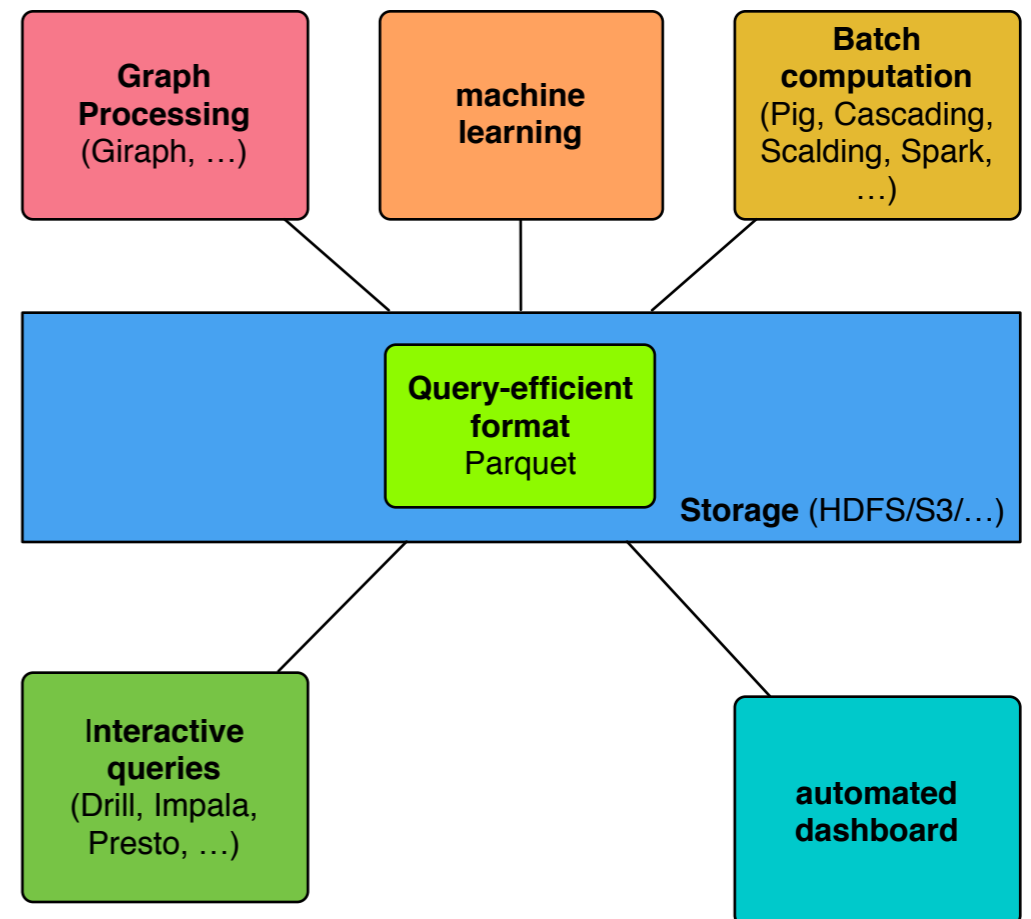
Graph Processing
(Giraph, …)

machine learning

Batch computation
(Pig, Cascading, Scalding, Spark, …)

Query-efficient format
Parquet

Storage (HDFS/S3/…)

Interactive queries
(Drill, Impala, Presto, …)

automated dashboard